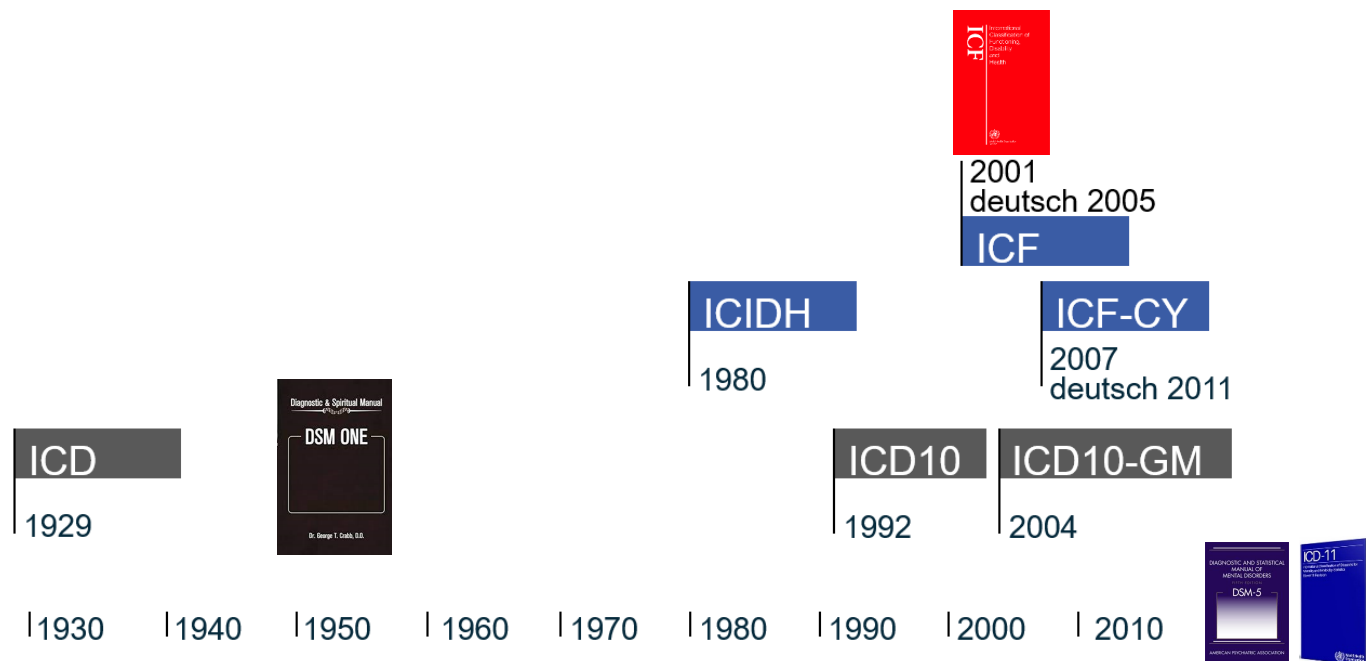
ICF
International Classification of Functioning, Disability and Health

2001
deutsch 2005

ICF

ICIDH

ICF-CY

1980

2007
deutsch 2011

Diagnostic & Spiritual Manual
DSM ONE
Dr. George T. Crabb, D.D.

ICD

ICD10

ICD10-GM

1929

1992

2004

DIAGNOSTIC AND STATISTICAL MANUAL OF MENTAL DISORDERS
DSM-5
AMERICAN PSYCHIATRIC ASSOCIATION

ICD-11

1930 1940 1950 1960 1970 1980 1990 2000 2010